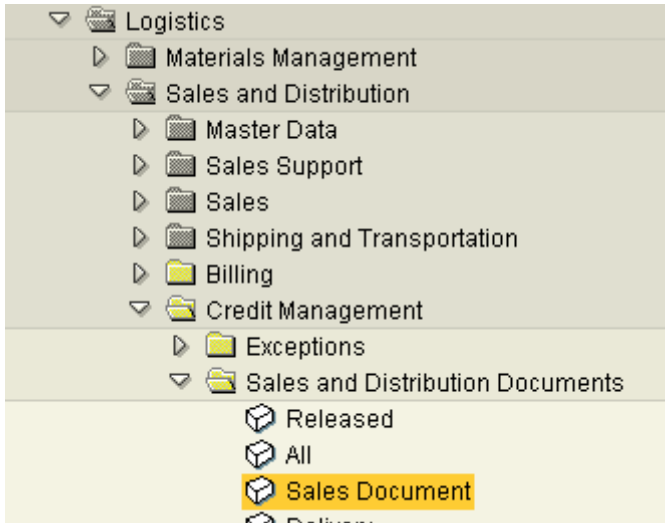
Logistics
Materials Management
Sales and Distribution
Master Data
Sales Support
Sales
Shipping and Transportation
Billing
Credit Management
Exceptions
Sales and Distribution Documents
Released
All
Sales Document
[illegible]